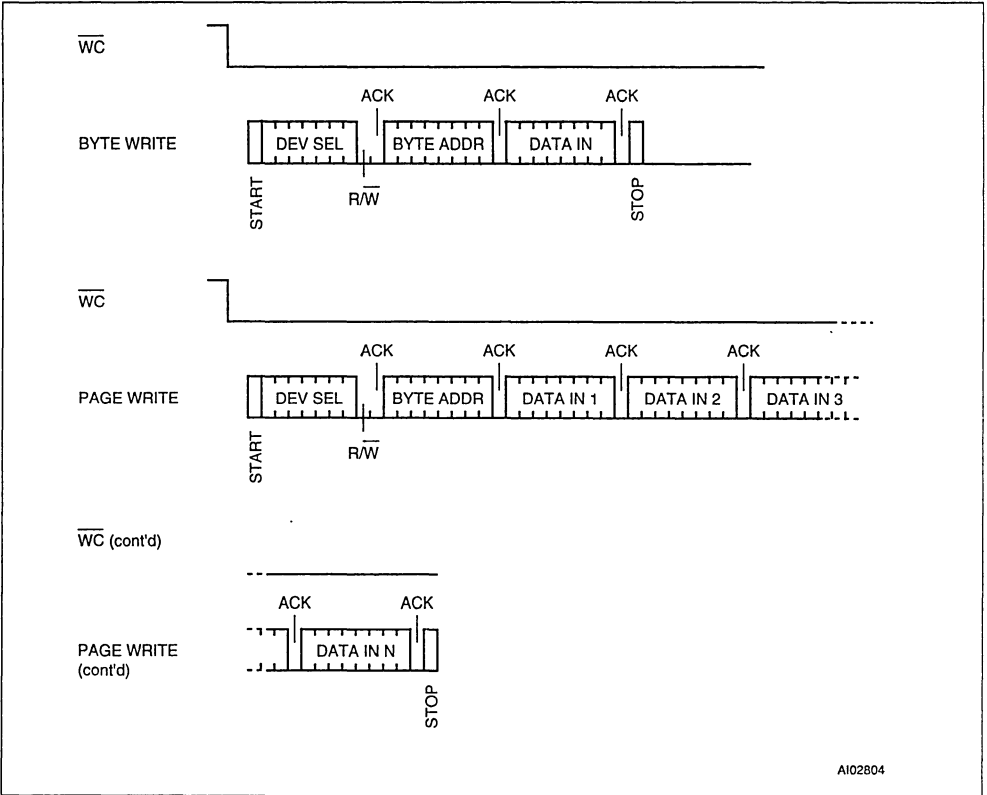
$\overline{WC}$

ACK ACK ACK

BYTE WRITE DEV SEL BYTE ADDR DATA IN

START $R/\overline{W}$ STOP

$\overline{WC}$

ACK ACK ACK ACK

PAGE WRITE DEV SEL BYTE ADDR DATA IN 1 DATA IN 2 DATA IN 3

START $R/\overline{W}$

$\overline{WC}$ (cont'd)

ACK ACK

PAGE WRITE (cont'd) DATA IN N

STOP

AI02804